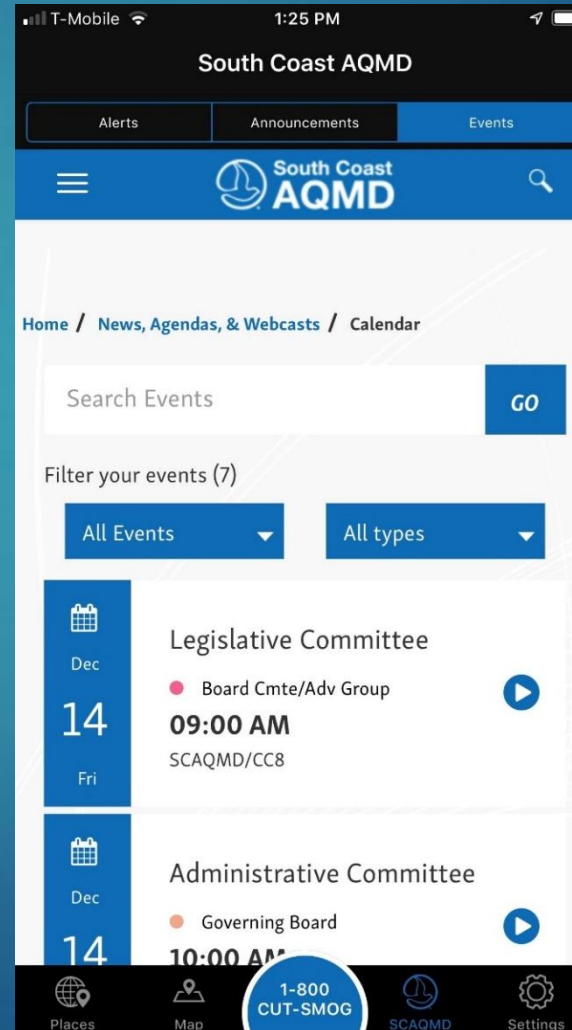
T-Mobile 1:25 PM

South Coast AQMD

Alerts Announcements Events

South Coast AQMD

Home / News, Agendas, & Webcasts / Calendar

Search Events GO

Filter your events (7)

All Events All types

Dec 14 Fri

Legislative Committee

Board Cmte/Adv Group

09:00 AM

SCAQMD/CC8

Dec 14

Administrative Committee

Governing Board

10:00 A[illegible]

Places Map 1-800 CUT-SMOG SCAQMD Settings